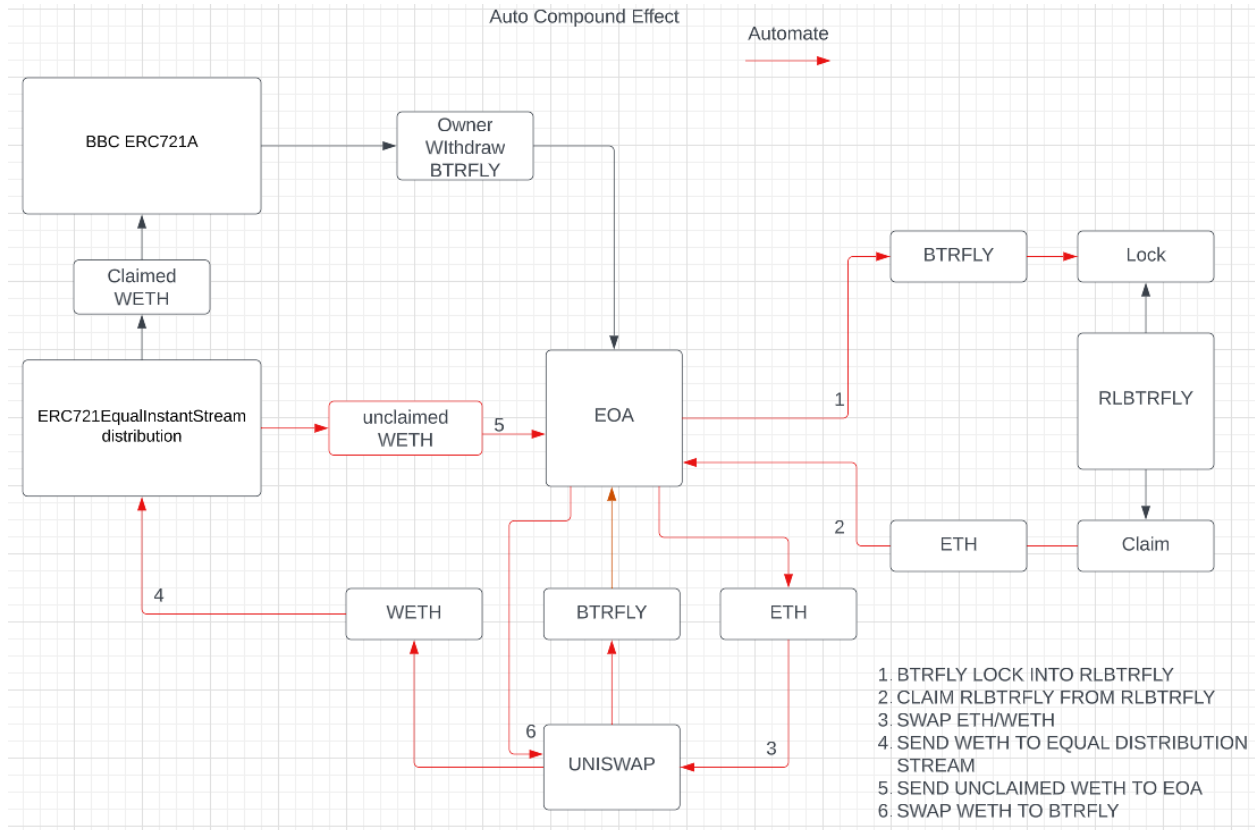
Auto Compound Effect

Automate

BBC ERC721A

Owner WIthdraw BTRFLY

BTRFLY

Lock

Claimed WETH

RLBTRFLY

ERC721EqualInstantStream distribution

unclaimed WETH

5

EOA

1

2

ETH

Claim

4

WETH

BTRFLY

ETH

6

UNISWAP

3

1. BTRFLY LOCK INTO RLBTRFLY
2. CLAIM RLBTRFLY FROM RLBTRFLY
3. SWAP ETH/WETH
4. SEND WETH TO EQUAL DISTRIBUTION STREAM
5. SEND UNCLAIMED WETH TO EOA
6. SWAP WETH TO BTRFLY